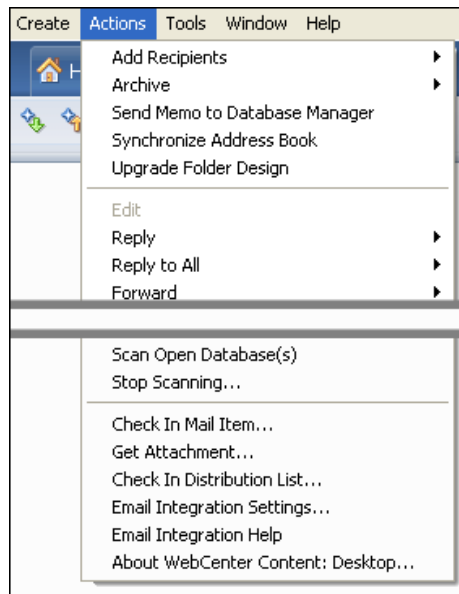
Create Actions Tools Window Help

H

Add Recipients
Archive
Send Memo to Database Manager
Synchronize Address Book
Upgrade Folder Design

Edit
Reply
Reply to All
Forward

Scan Open Database(s)
Stop Scanning...

Check In Mail Item...
Get Attachment...
Check In Distribution List...
Email Integration Settings...
Email Integration Help
About WebCenter Content: Desktop...